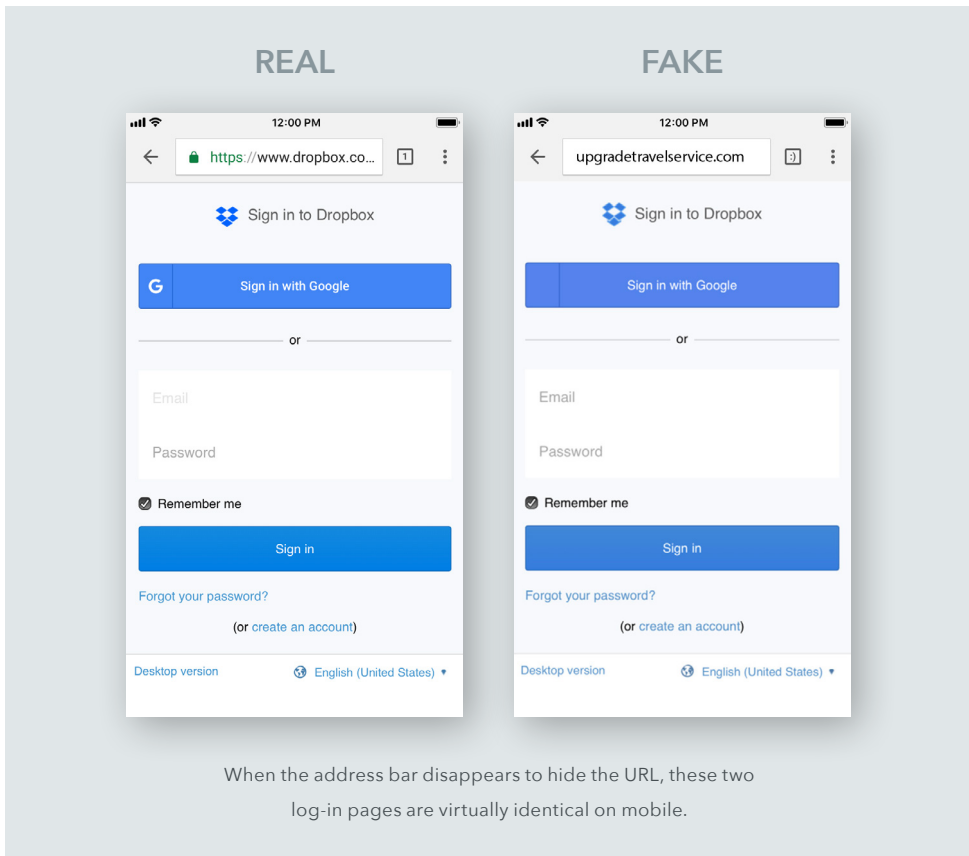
REAL

12:00 PM

https://www.dropbox.co...

1

Sign in to Dropbox

G Sign in with Google

or

Email

Password

Remember me

Sign in

Forgot your password?

(or create an account)

Desktop version

English (United States)

FAKE

12:00 PM

upgradetravelservice.com

:)

Sign in to Dropbox

Sign in with Google

or

Email

Password

Remember me

Sign in

Forgot your password?

(or create an account)

Desktop version

English (United States)

When the address bar disappears to hide the URL, these two log-in pages are virtually identical on mobile.